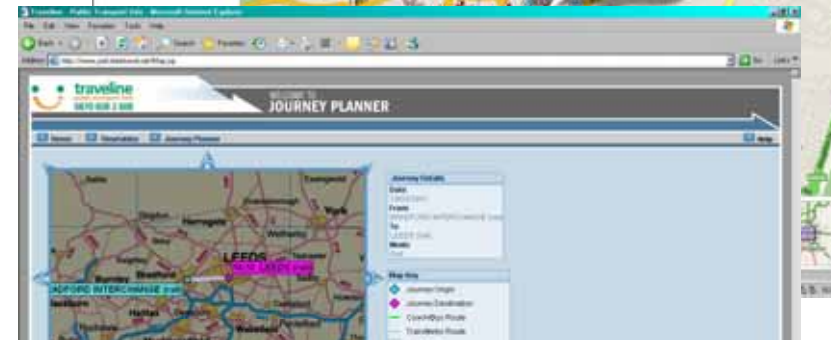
Traveline - Public Transport Info - Microsoft Internet Explorer

File Edit View Favorites Tools Help

Back Search Favorites

Address http://www.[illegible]

Go Links

traveline
0870 608 2 608

WELCOME TO
JOURNEY PLANNER

Home Timetables Journey Planner Help

Harrogate
York
LEEDS
Bradford
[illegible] LEEDS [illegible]
BRADFORD INTERCHANGE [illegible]
Halifax
Wakefield

Journey Details
Date
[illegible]
From
BRADFORD INTERCHANGE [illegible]
To
LEEDS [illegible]
Mode
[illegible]

Map Key
Journey Origin
Journey Destination
Coach/Bus Route
Train/Metro Route